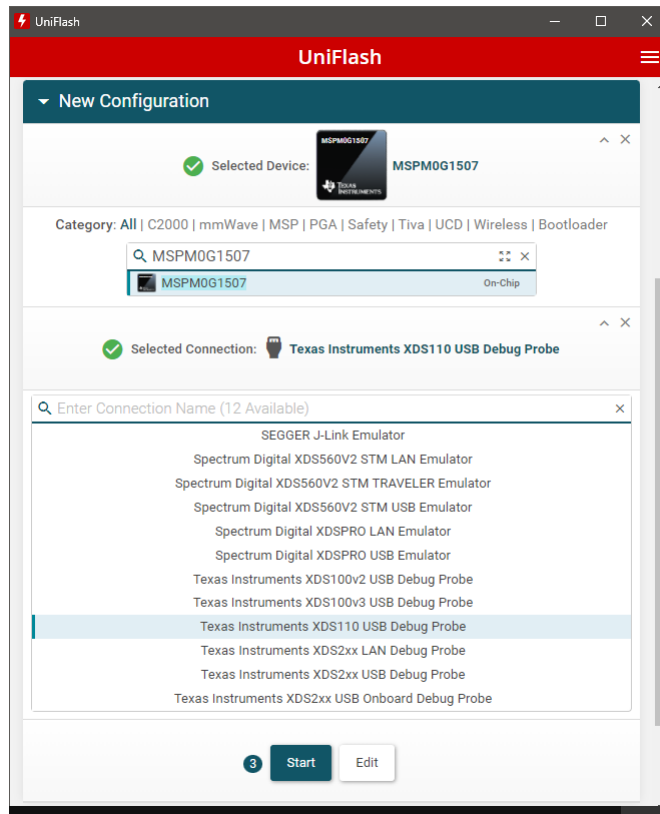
UniFlash

UniFlash

New Configuration

Selected Device: MSPM0G1507 TEXAS INSTRUMENTS MSPM0G1507

Category: All | C2000 | mmWave | MSP | PGA | Safety | Tiva | UCD | Wireless | Bootloader

MSPM0G1507

MSPM0G1507 On-Chip

Selected Connection: Texas Instruments XDS110 USB Debug Probe

Enter Connection Name (12 Available)

SEGGER J-Link Emulator
Spectrum Digital XDS560V2 STM LAN Emulator
Spectrum Digital XDS560V2 STM TRAVELER Emulator
Spectrum Digital XDS560V2 STM USB Emulator
Spectrum Digital XDSPRO LAN Emulator
Spectrum Digital XDSPRO USB Emulator
Texas Instruments XDS100v2 USB Debug Probe
Texas Instruments XDS100v3 USB Debug Probe
Texas Instruments XDS110 USB Debug Probe
Texas Instruments XDS2xx LAN Debug Probe
Texas Instruments XDS2xx USB Debug Probe
Texas Instruments XDS2xx USB Onboard Debug Probe

3 Start Edit